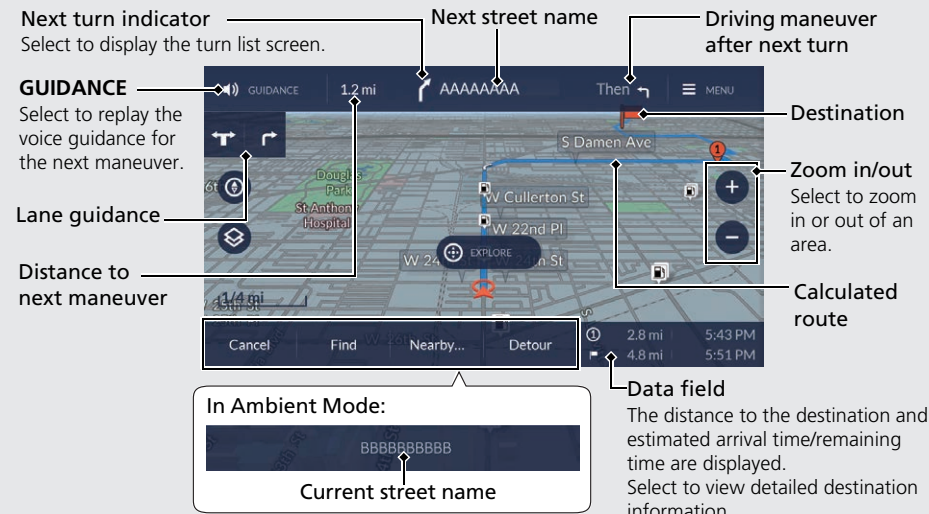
Next turn indicator
Select to display the turn list screen.

Next street name

Driving maneuver after next turn

GUIDANCE
Select to replay the voice guidance for the next maneuver.

GUIDANCE

1.2 mi

AAAAAAAA

Then

MENU

Destination

S Damen Ave

Zoom in/out
Select to zoom in or out of an area.

Douglas Park

St Anthony Hospital

W Cullerton St

W 22nd Pl

W 24 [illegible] n St

EXPLORE

Lane guidance

Distance to next maneuver

1/4 mi

Calculated route

Cancel

Find

Nearby...

Detour

2.8 mi

5:43 PM

4.8 mi

5:51 PM

In Ambient Mode:

BBBBBBBBBB

Current street name

Data field
The distance to the destination and estimated arrival time/remaining time are displayed.
Select to view detailed destination information.